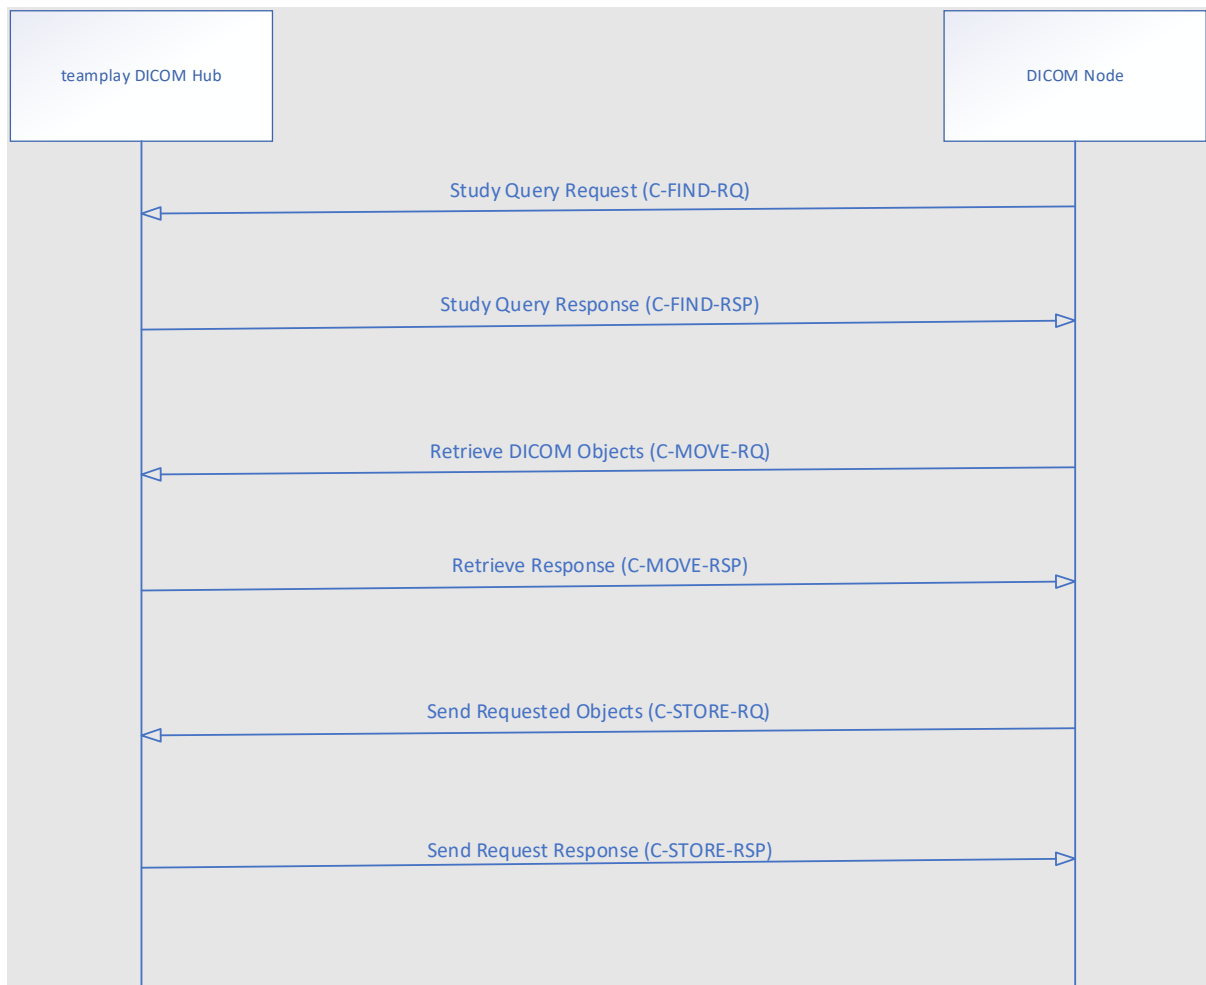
teamplay DICOM Hub

DICOM Node

Study Query Request (C-FIND-RQ)

Study Query Response (C-FIND-RSP)

Retrieve DICOM Objects (C-MOVE-RQ)

Retrieve Response (C-MOVE-RSP)

Send Requested Objects (C-STORE-RQ)

Send Request Response (C-STORE-RSP)